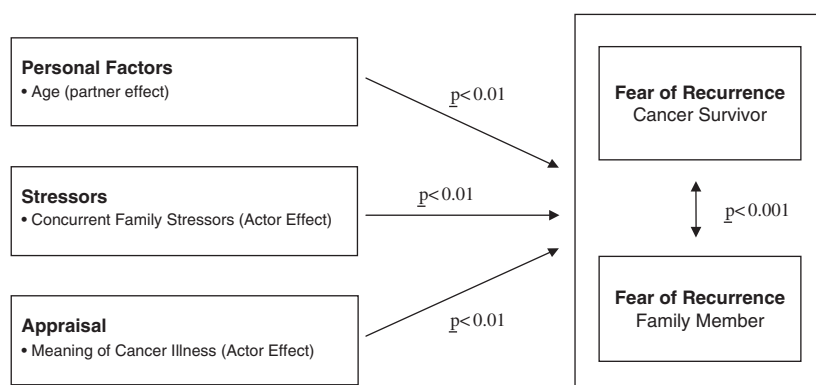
**Personal Factors**
• Age (partner effect)

p< 0.01

**Stressors**
• Concurrent Family Stressors (Actor Effect)

p< 0.01

**Appraisal**
• Meaning of Cancer Illness (Actor Effect)

p< 0.01

**Fear of Recurrence**
Cancer Survivor

p< 0.001

**Fear of Recurrence**
Family Member